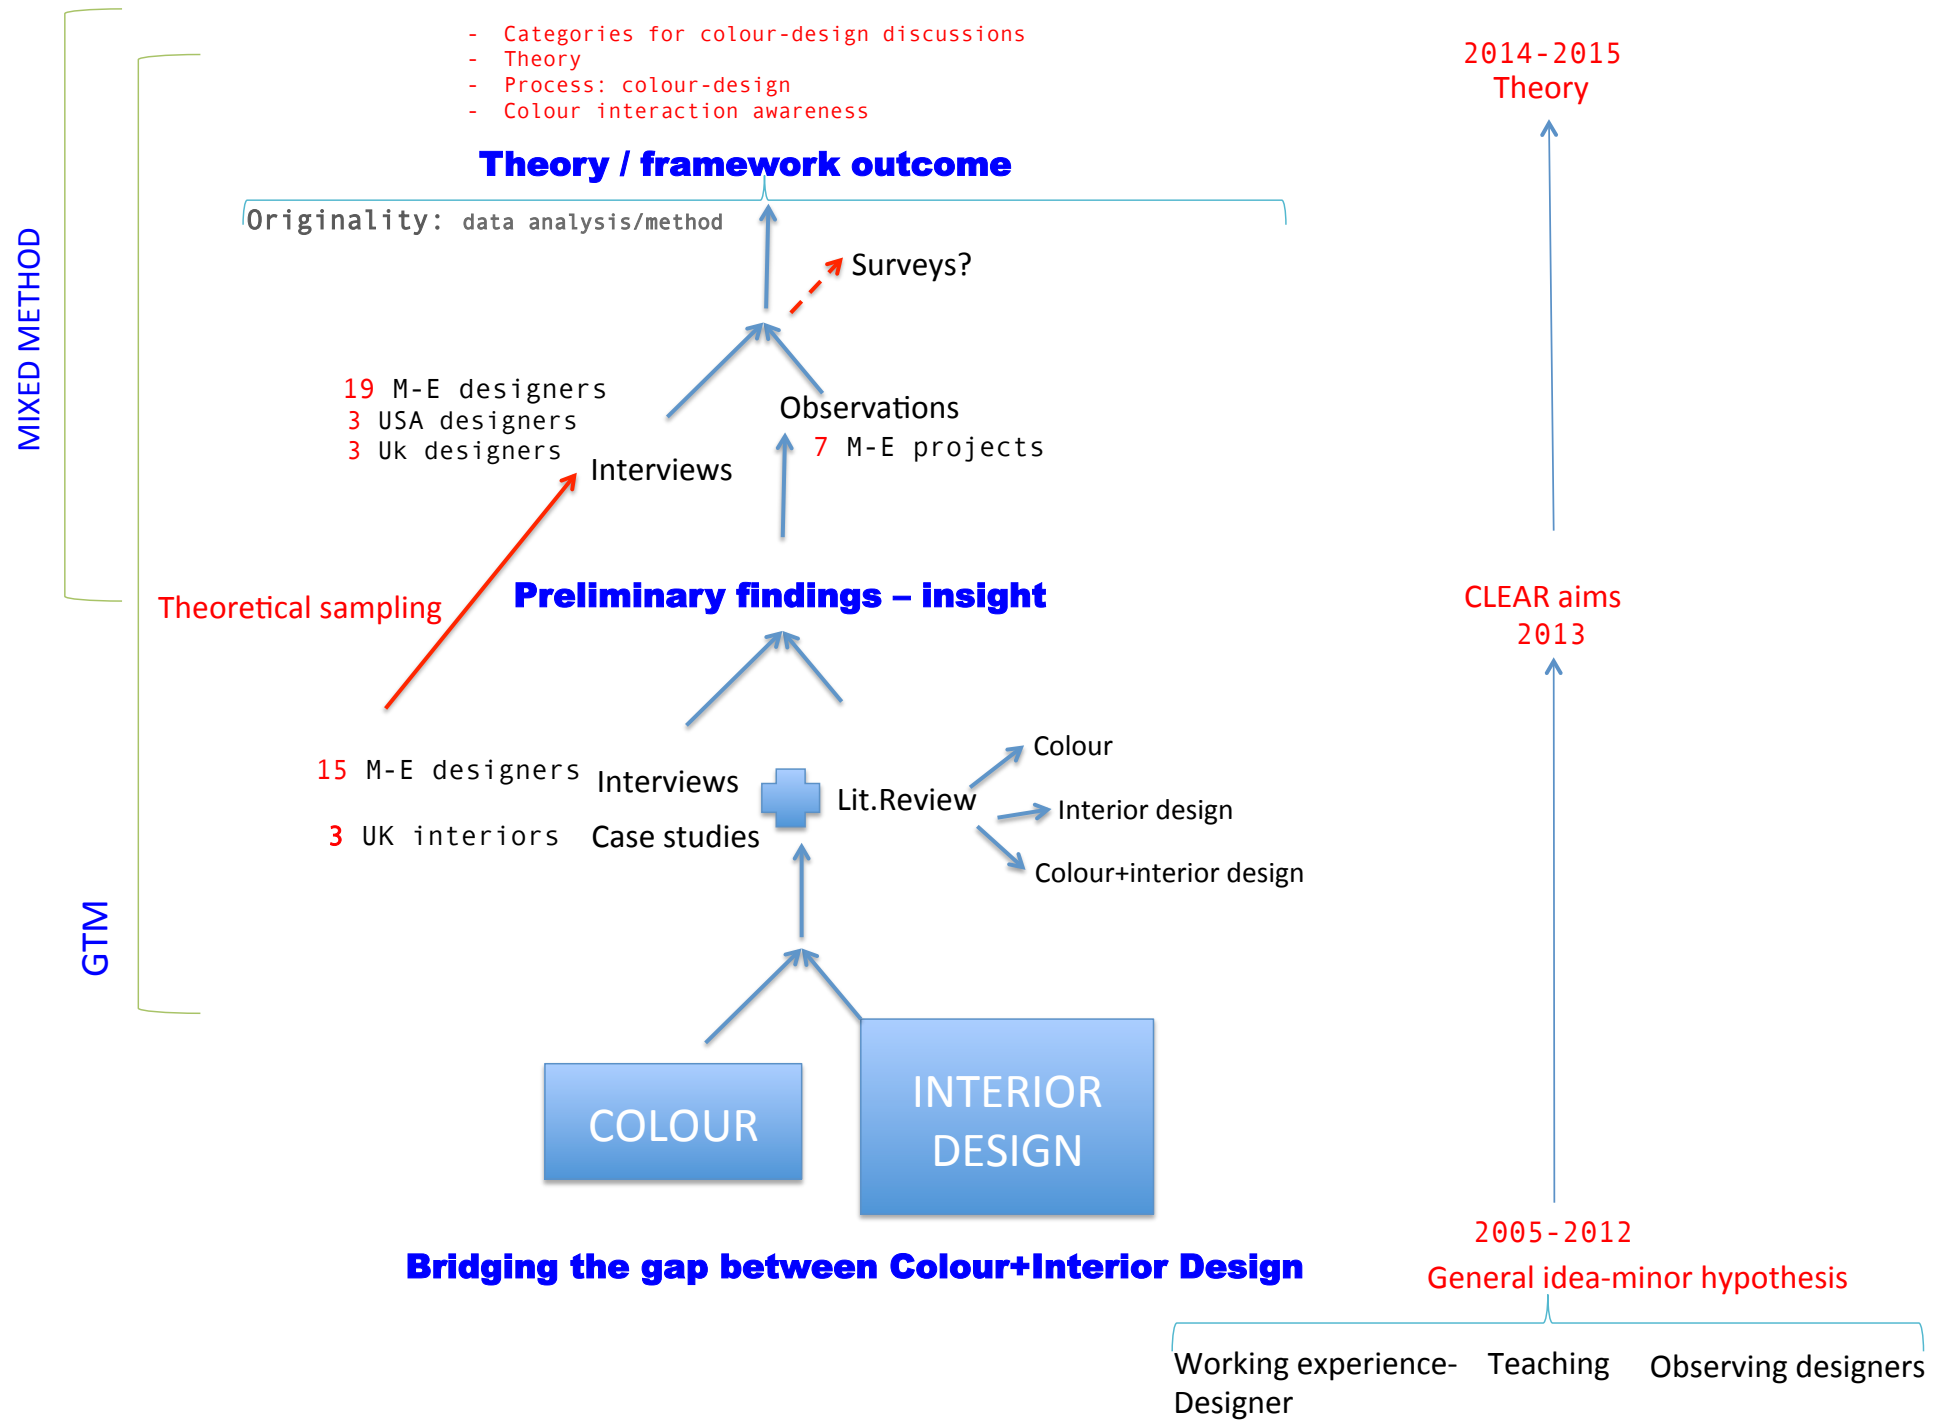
- Categories for colour-design discussions
- Theory
- Process: colour-design
- Colour interaction awareness

2014-2015
Theory

MIXED METHOD

Theory / framework outcome

Originality: data analysis/method

Surveys?

19 M-E designers
3 USA designers
3 Uk designers

Interviews

Observations
7 M-E projects

Theoretical sampling

Preliminary findings – insight

CLEAR aims
2013

15 M-E designers
3 UK interiors

Interviews
Case studies

Lit.Review

Colour
Interior design
Colour+interior design

GTM

COLOUR

INTERIOR DESIGN

Bridging the gap between Colour+Interior Design

2005-2012
General idea-minor hypothesis

Working experience-Designer
Teaching
Observing designers